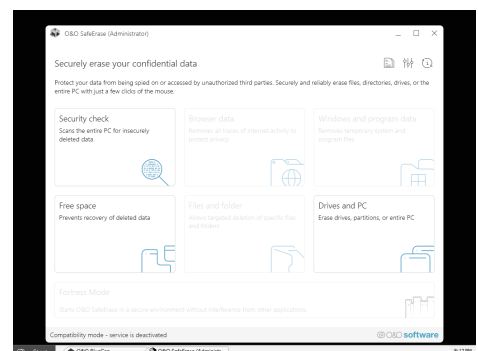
O&O SafeErase (Administrator)

Securely erase your confidential data

Protect your data from being spied on or accessed by unauthorized third parties. Securely and reliably erase files, directories, drives, or the entire PC with just a few clicks of the mouse.

Security check
Scans the entire PC for insecurely deleted data

Browser data
Removes all traces of internet activity to protect privacy

Windows and program data
Removes temporary system and program files

Free space
Prevents recovery of deleted data

Files and folder
Allows targeted deletion of specific files and folders

Drives and PC
Erase drives, partitions, or entire PC

Fortress Mode
Starts O&O SafeErase in a secure environment without interference from other applications

Compatibility mode - service is deactivated

O&O software

O&O BlueCon

O&O SafeErase (Administr

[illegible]